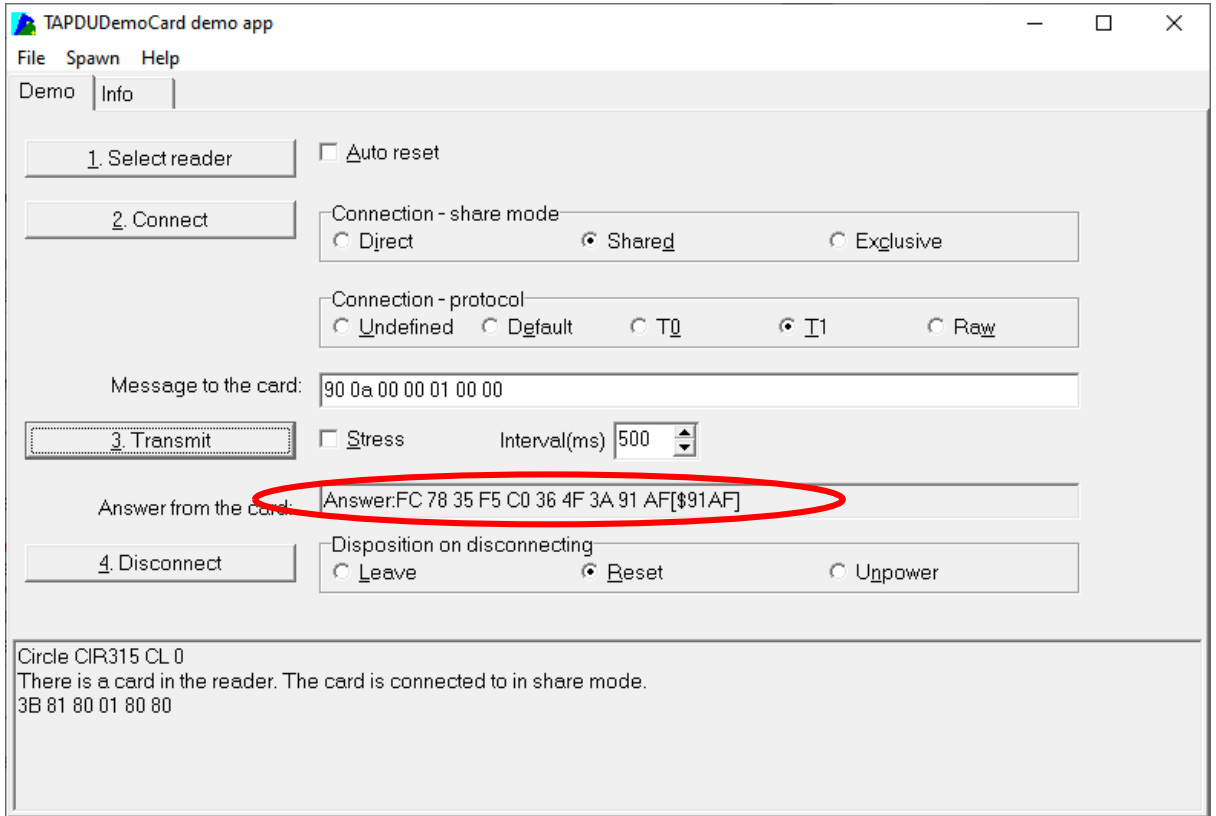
TAPDUDemoCard demo app

File Spawn Help

Demo Info

1. Select reader

Auto reset

2. Connect

Connection - share mode
Direct Shared Exclusive

Connection - protocol
Undefined Default T0 T1 Raw

Message to the card: 90 0a 00 00 01 00 00

3. Transmit

Stress

Interval(ms) 500

Answer from the card: Answer:FC 78 35 F5 C0 36 4F 3A 91 AF[$91AF]

4. Disconnect

Disposition on disconnecting
Leave Reset Unpower

Circle CIR315 CL 0
There is a card in the reader. The card is connected to in share mode.
3B 81 80 01 80 80